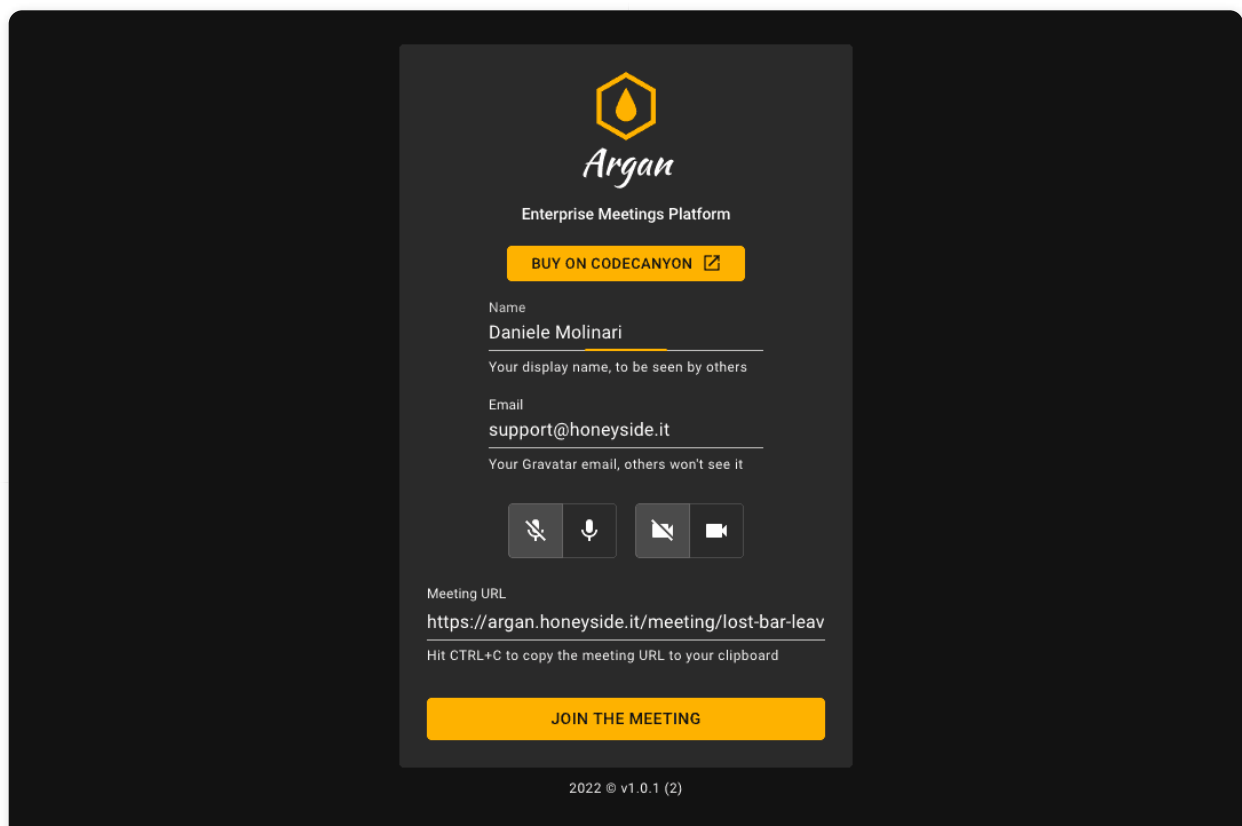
Argan

Enterprise Meetings Platform

BUY ON CODECANYON

Name
Daniele Molinari
Your display name, to be seen by others

Email
support@honeyside.it
Your Gravatar email, others won't see it

Meeting URL
https://argan.honeyside.it/meeting/lost-bar-leav
Hit CTRL+C to copy the meeting URL to your clipboard

JOIN THE MEETING

2022 © v1.0.1 (2)